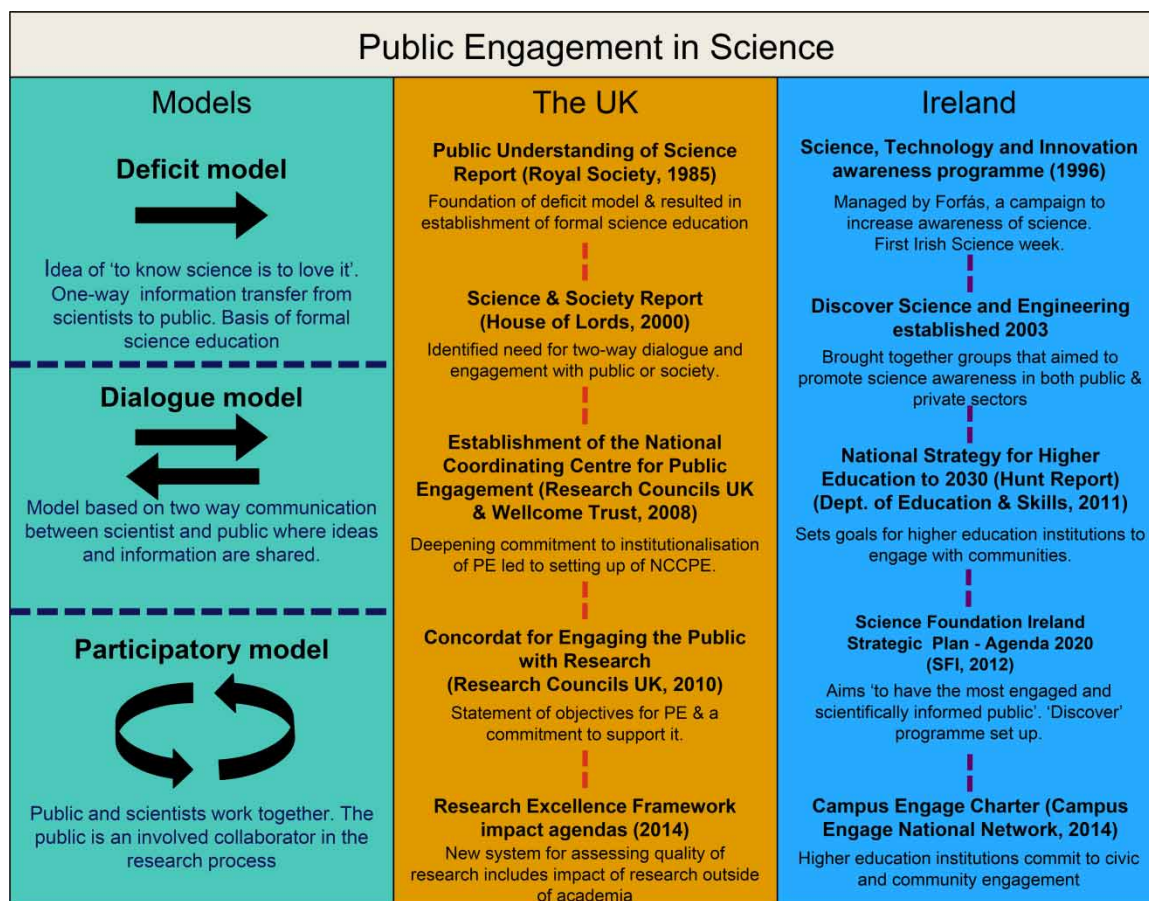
Public Engagement in Science

Models

Deficit model

Idea of 'to know science is to love it'. One-way information transfer from scientists to public. Basis of formal science education

Dialogue model

Model based on two way communication between scientist and public where ideas and information are shared.

Participatory model

Public and scientists work together. The public is an involved collaborator in the research process

The UK

Public Understanding of Science Report (Royal Society, 1985)

Foundation of deficit model & resulted in establishment of formal science education

Science & Society Report (House of Lords, 2000)

Identified need for two-way dialogue and engagement with public or society.

Establishment of the National Coordinating Centre for Public Engagement (Research Councils UK & Wellcome Trust, 2008)

Deepening commitment to institutionalisation of PE led to setting up of NCCPE.

Concordat for Engaging the Public with Research (Research Councils UK, 2010)

Statement of objectives for PE & a commitment to support it.

Research Excellence Framework impact agendas (2014)

New system for assessing quality of research includes impact of research outside of academia

Ireland

Science, Technology and Innovation awareness programme (1996)

Managed by Forfás, a campaign to increase awareness of science. First Irish Science week.

Discover Science and Engineering established 2003

Brought together groups that aimed to promote science awareness in both public & private sectors

National Strategy for Higher Education to 2030 (Hunt Report) (Dept. of Education & Skills, 2011)

Sets goals for higher education institutions to engage with communities.

Science Foundation Ireland Strategic Plan - Agenda 2020 (SFI, 2012)

Aims 'to have the most engaged and scientifically informed public'. 'Discover' programme set up.

Campus Engage Charter (Campus Engage National Network, 2014)

Higher education institutions commit to civic and community engagement